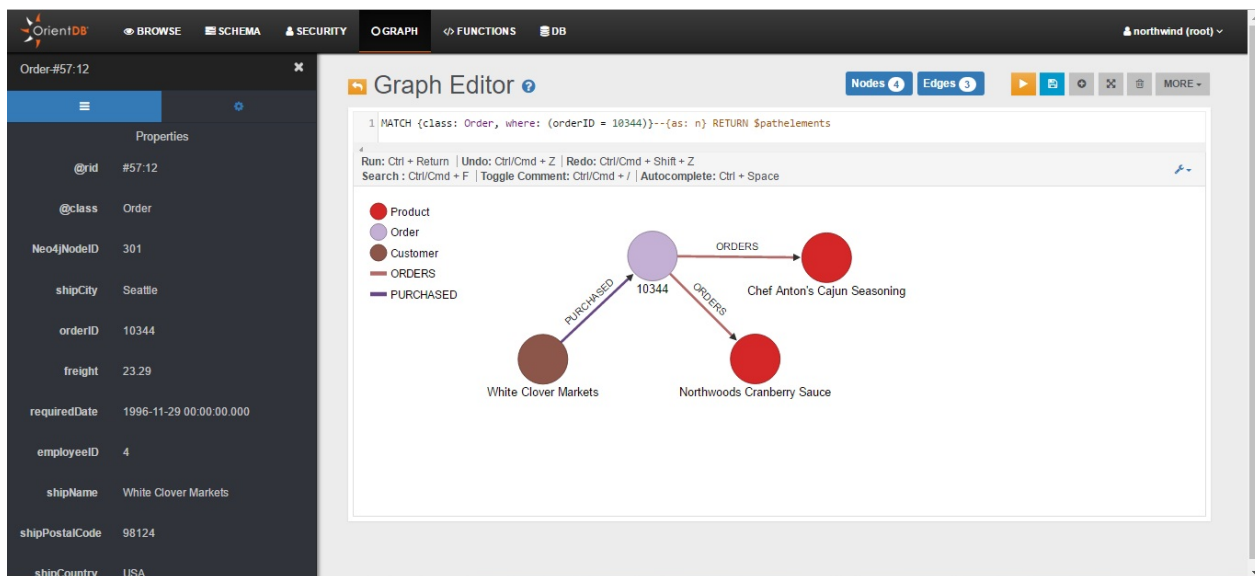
OrientDB BROWSE SCHEMA SECURITY GRAPH FUNCTIONS DB northwind (root)

Order-#57:12

Properties

| | |
|---|---|
| @rid | #57:12 |
| @class | Order |
| Neo4jNodeID | 301 |
| shipCity | Seattle |
| orderID | 10344 |
| freight | 23.29 |
| requiredDate | 1996-11-29 00:00:00.000 |
| employeeID | 4 |
| shipName | White Clover Markets |
| shipPostalCode | 98124 |
| shipCountry | USA |

Graph Editor

Nodes 4 Edges 3 MORE

1 MATCH {class: Order, where: (orderID = 10344)}--{as: n} RETURN $pathelements

Run: Ctrl + Return | Undo: Ctrl/Cmd + Z | Redo: Ctrl/Cmd + Shift + Z
Search: Ctrl/Cmd + F | Toggle Comment: Ctrl/Cmd + / | Autocomplete: Ctrl + Space

Product
Order
Customer
ORDERS
PURCHASED

ORDERS
10344
PURCHASED
ORDERS
Chef Anton's Cajun Seasoning
White Clover Markets
Northwoods Cranberry Sauce